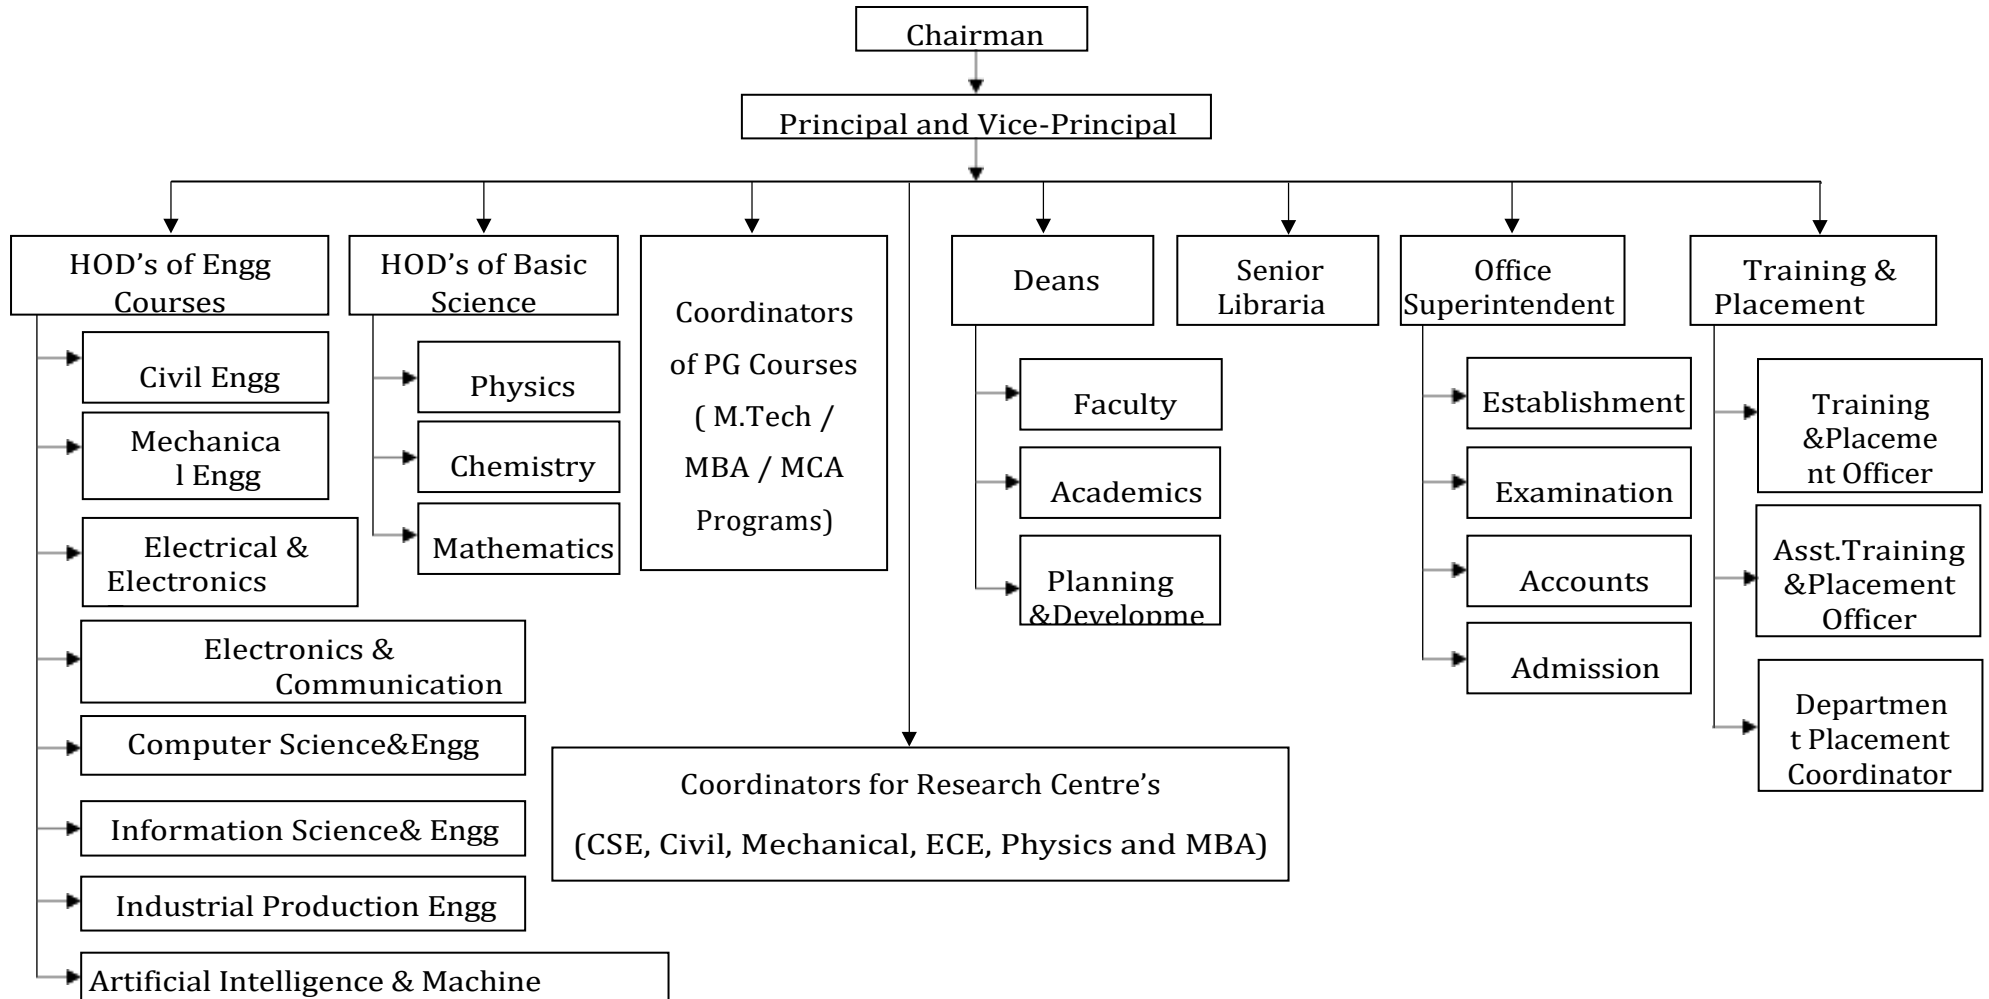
Chairman

Principal and Vice-Principal

HOD's of Engg Courses

Civil Engg

Mechanica l Engg

Electrical & Electronics

Electronics & Communication

Computer Science&Engg

Information Science& Engg

Industrial Production Engg

Artificial Intelligence & Machine

HOD's of Basic Science

Physics

Chemistry

Mathematics

Coordinators of PG Courses ( M.Tech / MBA / MCA Programs)

Coordinators for Research Centre's

(CSE, Civil, Mechanical, ECE, Physics and MBA)

Deans

Faculty

Academics

Planning &Developme

Senior Libraria

Office Superintendent

Establishment

Examination

Accounts

Admission

Training & Placement

Training &Placeme nt Officer

Asst.Training &Placement Officer

Departmen t Placement Coordinator